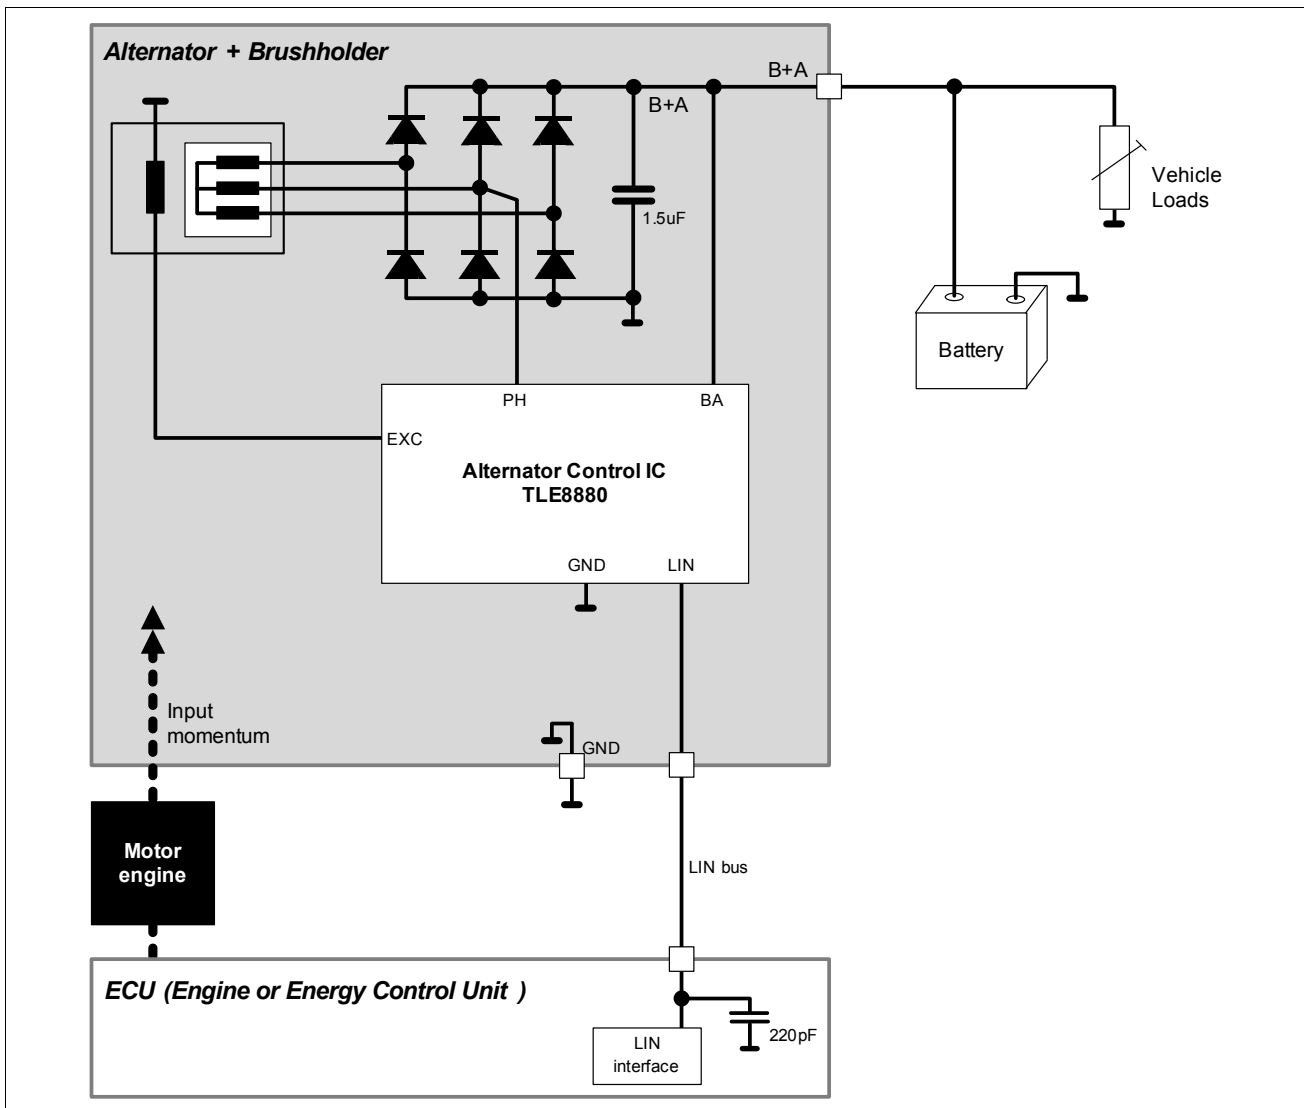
Alternator + Brushholder

B+A

B+A

1.5uF

Vehicle Loads

Battery

PH

BA

EXC

Alternator Control IC
TLE8880

GND

LIN

Input momentum

GND

Motor engine

LIN bus

ECU (Engine or Energy Control Unit )

LIN interface

220pF